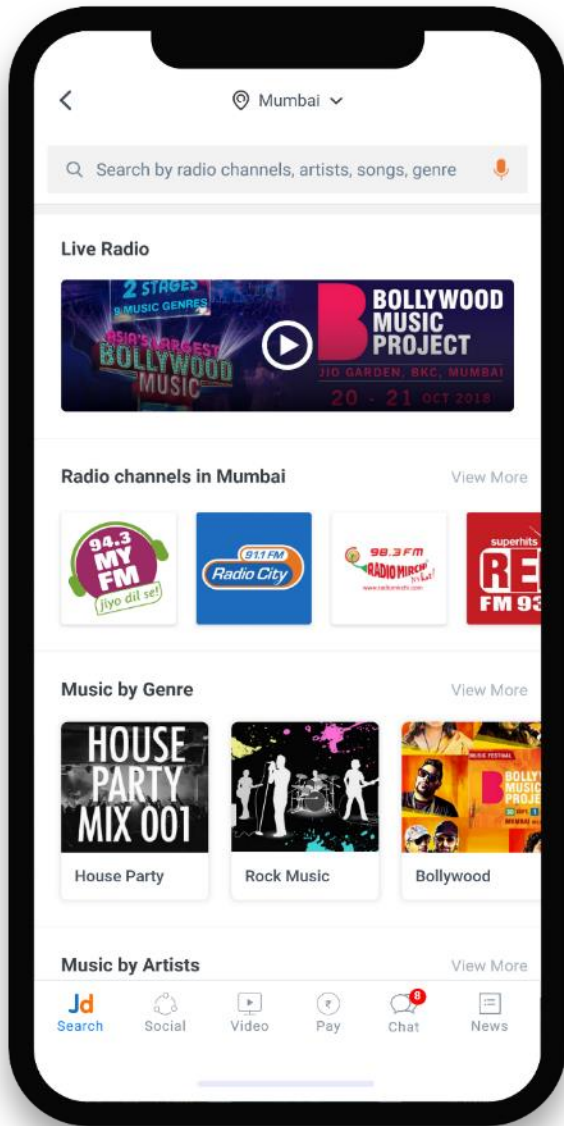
Mumbai

Search by radio channels, artists, songs, genre

Live Radio

2 STAGES
8 MUSIC GENRES
ASIA'S LARGEST BOLLYWOOD MUSIC

BOLLYWOOD MUSIC PROJECT
JIO GARDEN, BKC, MUMBAI
20 - 21 OCT 2018

Radio channels in Mumbai
View More

94.3 MY FM
jiyo dil se!

91.1 FM Radio City

98.3 FM RADIO MIRCHI

superhits RED FM 93

Music by Genre
View More

HOUSE PARTY MIX 001
House Party

Rock Music

Bollywood

Music by Artists
View More

Jd
Search
Social
Video
Pay
8
Chat
News